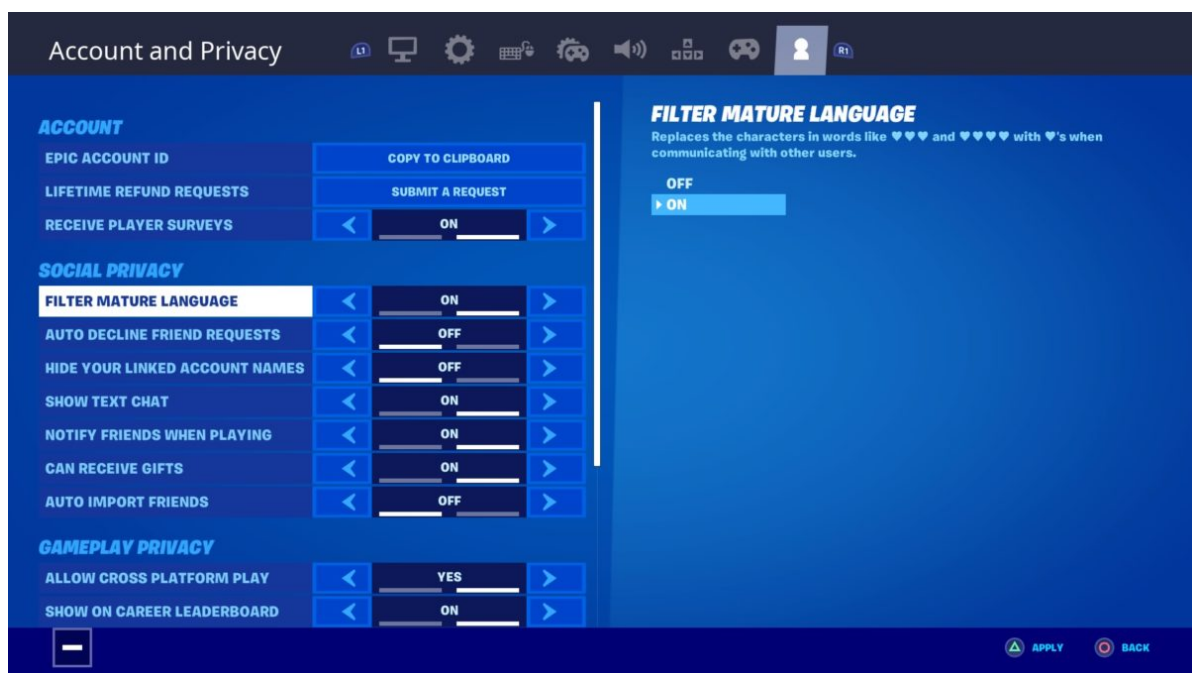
Account and Privacy

L1

R1

ACCOUNT

EPIC ACCOUNT ID | COPY TO CLIPBOARD

LIFETIME REFUND REQUESTS | SUBMIT A REQUEST

RECEIVE PLAYER SURVEYS | ON

SOCIAL PRIVACY

FILTER MATURE LANGUAGE | ON

AUTO DECLINE FRIEND REQUESTS | OFF

HIDE YOUR LINKED ACCOUNT NAMES | OFF

SHOW TEXT CHAT | ON

NOTIFY FRIENDS WHEN PLAYING | ON

CAN RECEIVE GIFTS | ON

AUTO IMPORT FRIENDS | OFF

GAMEPLAY PRIVACY

ALLOW CROSS PLATFORM PLAY | YES

SHOW ON CAREER LEADERBOARD | ON

FILTER MATURE LANGUAGE

Replaces the characters in words like ♥♥♥ and ♥♥♥♥ with ♥'s when communicating with other users.

OFF

ON

APPLY

BACK